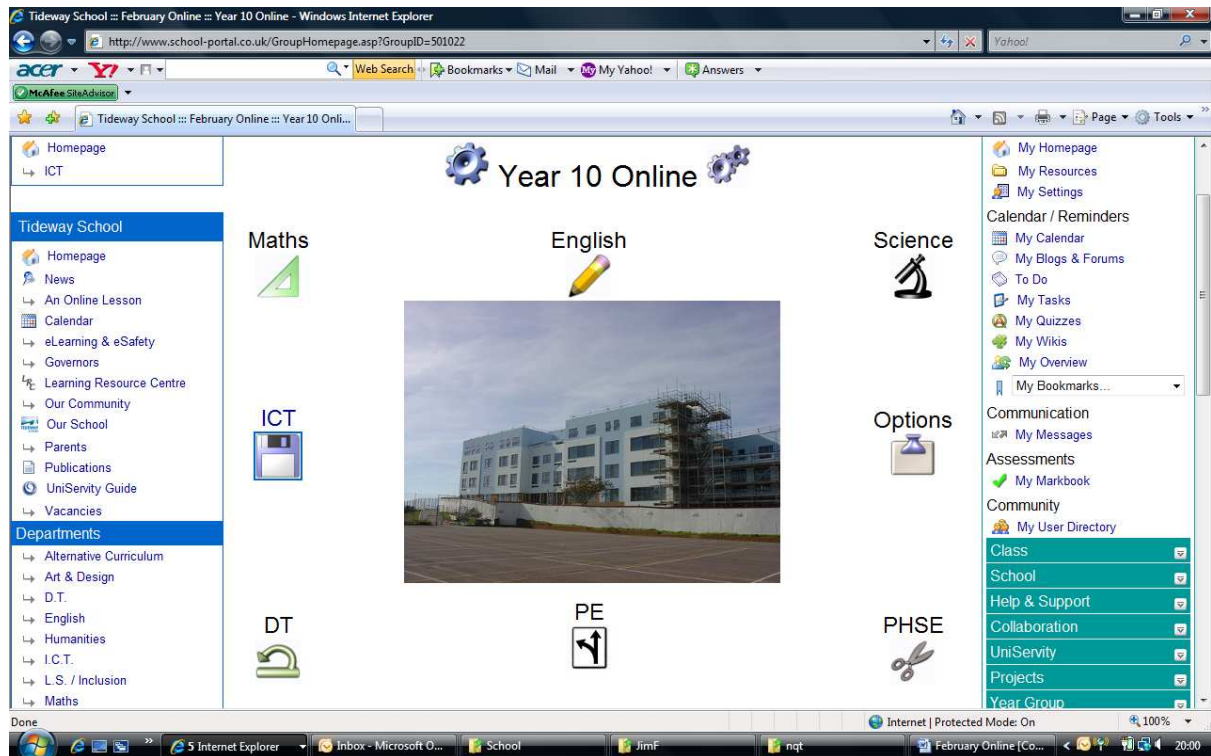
Tideway School ::: February Online ::: Year 10 Online - Windows Internet Explorer

http://www.school-portal.co.uk/GroupHomepage.asp?GroupID=501022

Yahoo!

acer Y! Web Search Bookmarks Mail My Yahoo! Answers

McAfee SiteAdvisor

Tideway School ::: February Online ::: Year 10 Onli...

Page Tools

Homepage
ICT

Tideway School
Homepage
News
An Online Lesson
Calendar
eLearning & eSafety
Governors
Learning Resource Centre
Our Community
Our School
Parents
Publications
UniServity Guide
Vacancies

Departments
Alternative Curriculum
Art & Design
D.T.
English
Humanities
I.C.T.
L.S. / Inclusion
Maths

Year 10 Online

Maths

English

Science

ICT

Options

DT

PE

PHSE

My Homepage
My Resources
My Settings
Calendar / Reminders
My Calendar
My Blogs & Forums
To Do
My Tasks
My Quizzes
My Wikis
My Overview
My Bookmarks...
Communication
My Messages
Assessments
My Markbook
Community
My User Directory
Class
School
Help & Support
Collaboration
UniServity
Projects
Year Group

Done

Internet | Protected Mode: On

100%

5 Internet Explorer

Inbox - Microsoft O...

School

JimF

nqt

February Online [Co...

20:00